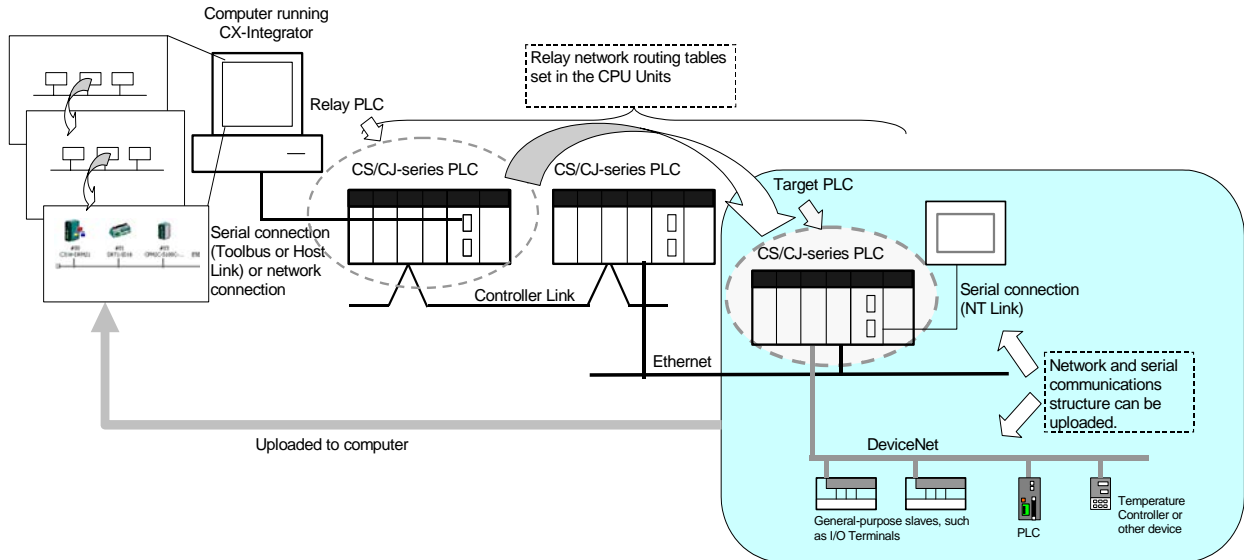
Computer running CX-Integrator

Relay network routing tables set in the CPU Units

Relay PLC

CS/CJ-series PLC

CS/CJ-series PLC

Target PLC

Serial connection (Toolbus or Host Link) or network connection

CS/CJ-series PLC

Serial connection (NT Link)

Controller Link

Ethernet

Network and serial communications structure can be uploaded.

Uploaded to computer

DeviceNet

General-purpose slaves, such as I/O Terminals

PLC

Temperature Controller or other device